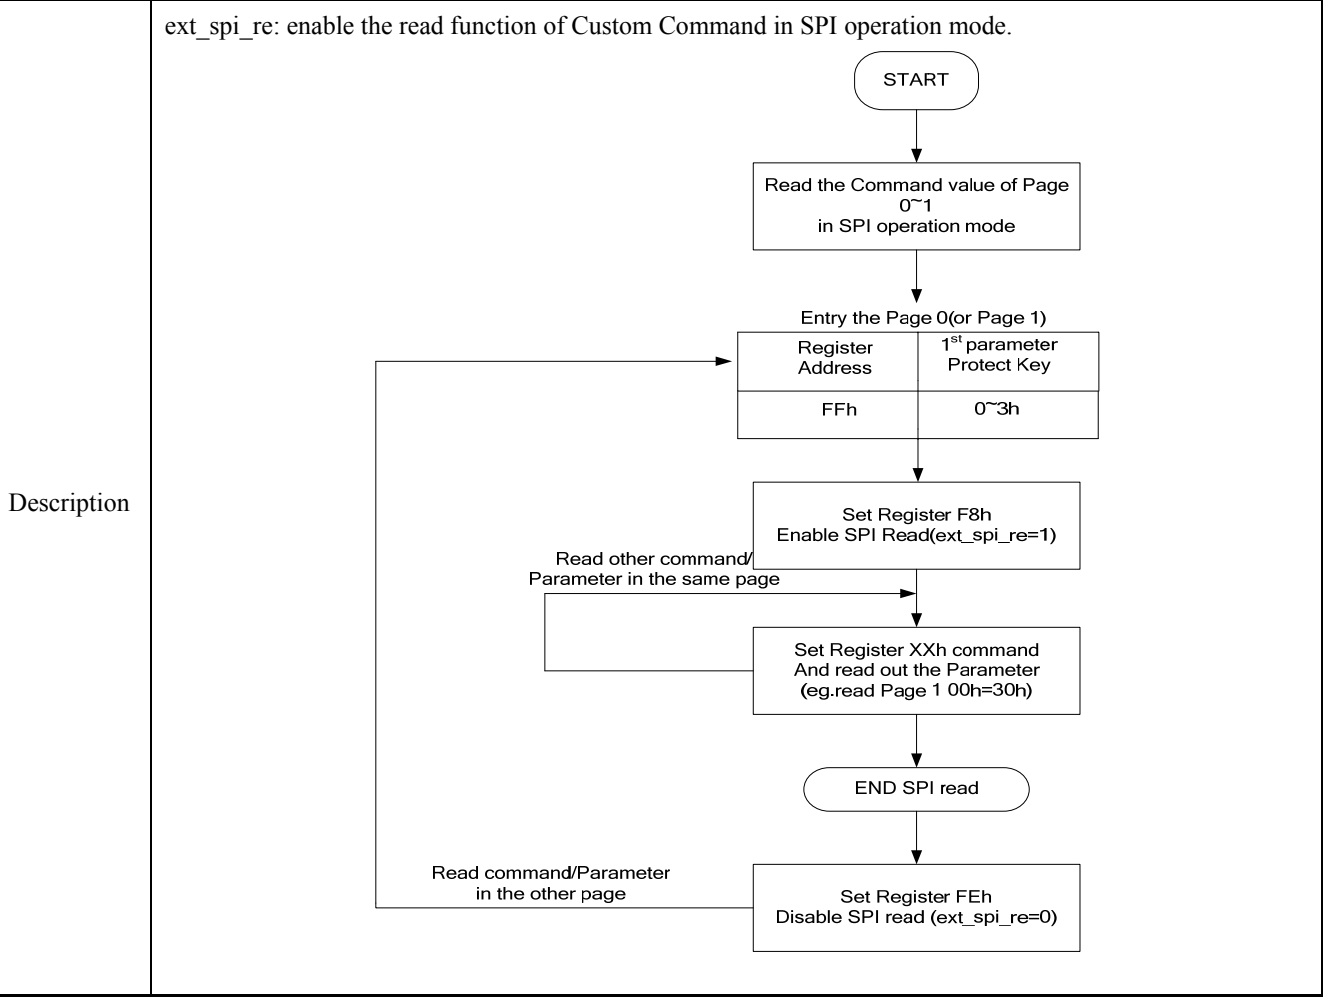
Description

ext_spi_re: enable the read function of Custom Command in SPI operation mode.

START

Read the Command value of Page 0~1 in SPI operation mode

Entry the Page 0(or Page 1)

| Register Address | $1^{st}$ parameter Protect Key |
|---|---|
| FFh | 0~3h |

Set Register F8h
Enable SPI Read(ext_spi_re=1)

Read other command/ Parameter in the same page

Set Register XXh command
And read out the Parameter
(eg.read Page 1 00h=30h)

END SPI read

Read command/Parameter in the other page

Set Register FEh
Disable SPI read (ext_spi_re=0)